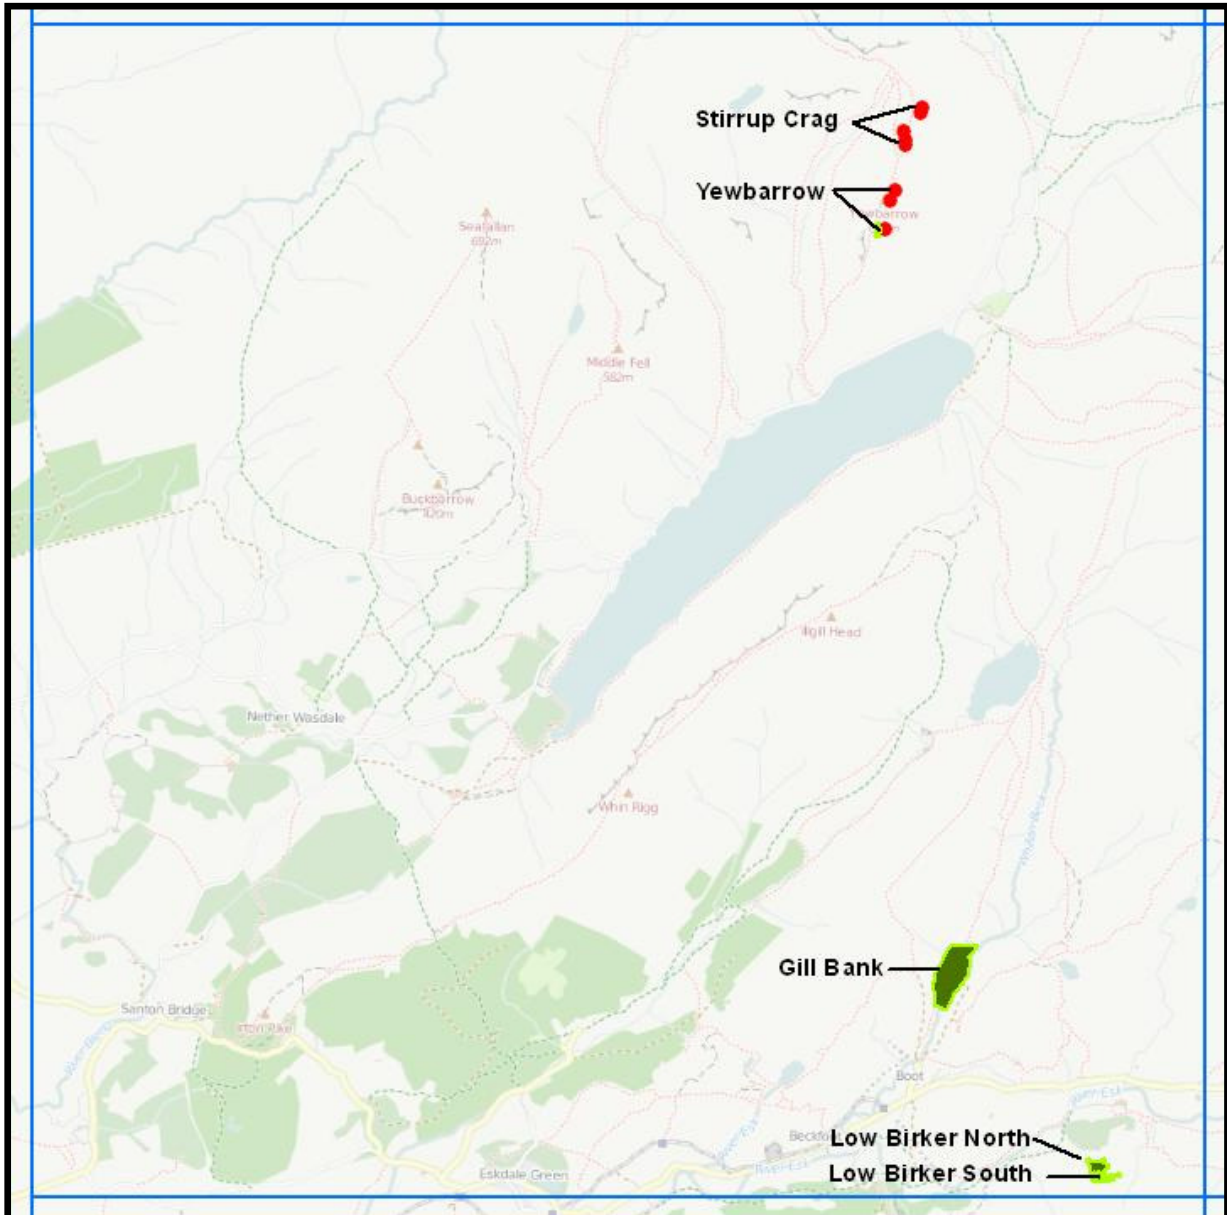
Stirrup Crag

Yewbarrow

Yewbarrow

Seatallan
692m

Middle Fell
582m

Buckbarrow
420m

Illgill Head

Nether Wasdale

Whin Rigg

Gill Bank

Santon Bridge

Irton Pike

Boot

Beckfoot

Low Birker North

Low Birker South

Eskdale Green

River Esk

River Esk